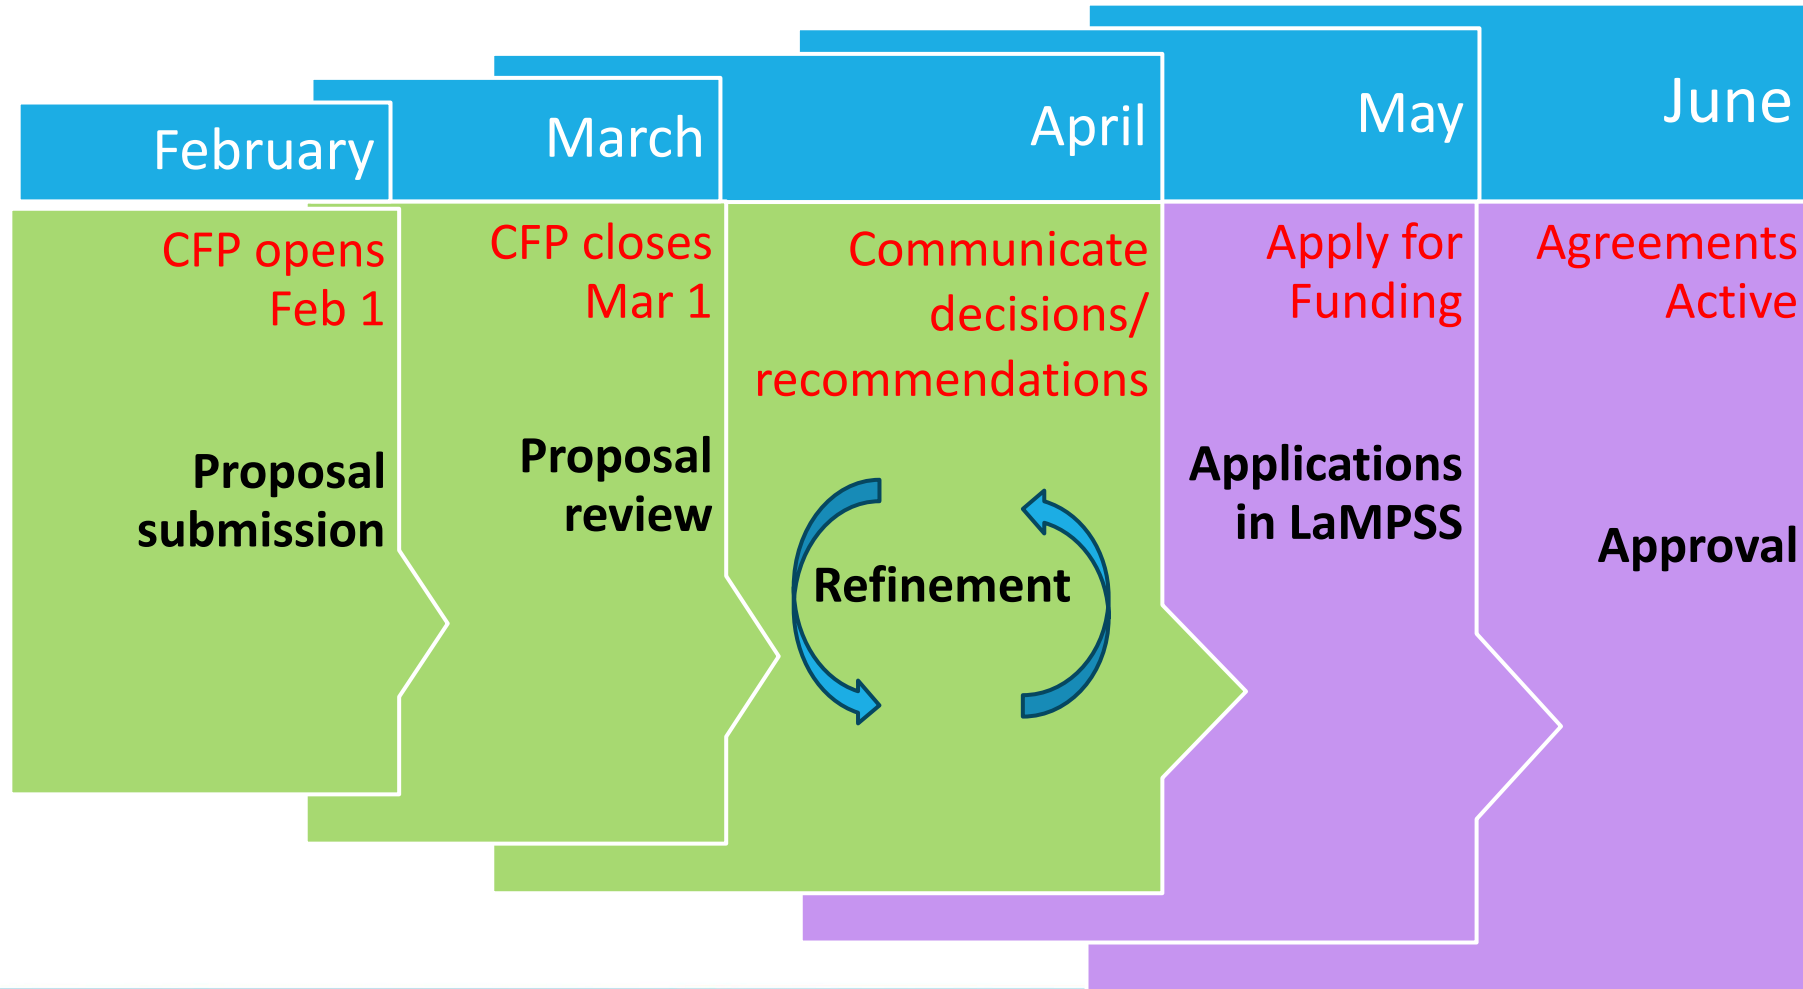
February

CFP opens Feb 1

Proposal submission

March

CFP closes Mar 1

Proposal review

April

Communicate decisions/ recommendations

Refinement

May

Apply for Funding

Applications in LaMPSS

June

Agreements Active

Approval